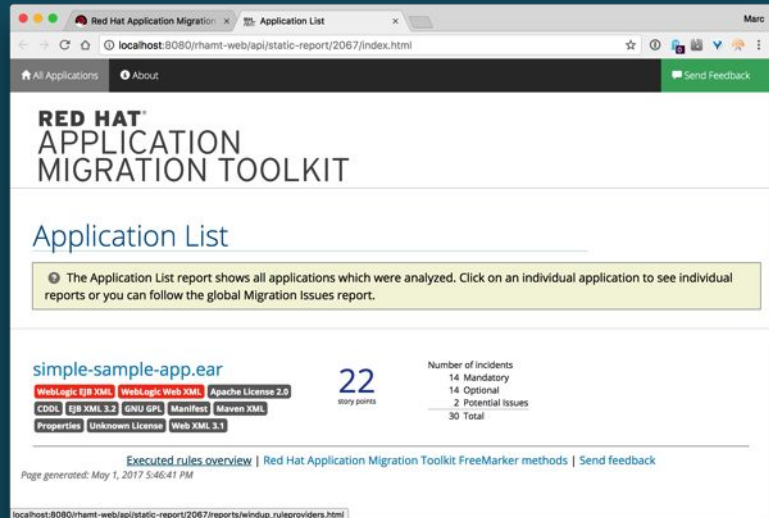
Red Hat Application Migratio ×
Application List ×
Marc
localhost:8080/rhamt-web/api/static-report/2067/index.html

All Applications
About
Send Feedback

RED HAT®
APPLICATION
MIGRATION TOOLKIT

Application List

The Application List report shows all applications which were analyzed. Click on an individual application to see individual reports or you can follow the global Migration Issues report.

simple-sample-app.ear
WebLogic EJB XML WebLogic Web XML Apache License 2.0
CDDL EJB XML 3.2 GNU GPL Manifest Maven XML
Properties Unknown License Web XML 3.1

22
story points

| Number of incidents | |
|---|---|
| 14 | Mandatory |
| 14 | Optional |
| 2 | Potential Issues |
| 30 | Total |

Executed rules overview | Red Hat Application Migration Toolkit FreeMarker methods | Send feedback
Page generated: May 1, 2017 5:46:41 PM

localhost:8080/rhamt-web/api/static-report/2067/reports/windup_ruleproviders.html